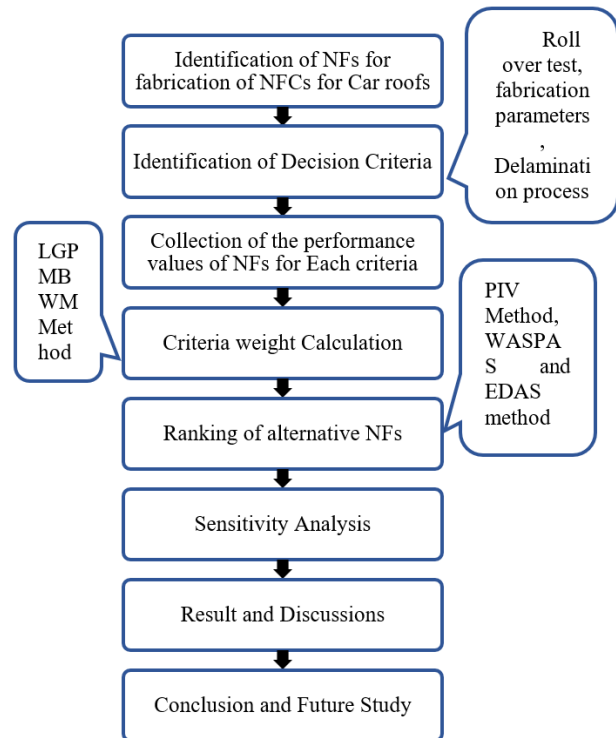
Identification of NFs for fabrication of NFCs for Car roofs

Roll over test, fabrication parameters , Delamination process

Identification of Decision Criteria

LGP MB WM Method

Collection of the performance values of NFs for Each criteria

PIV Method, WASPAS and EDAS method

Criteria weight Calculation

Ranking of alternative NFs

Sensitivity Analysis

Result and Discussions

Conclusion and Future Study